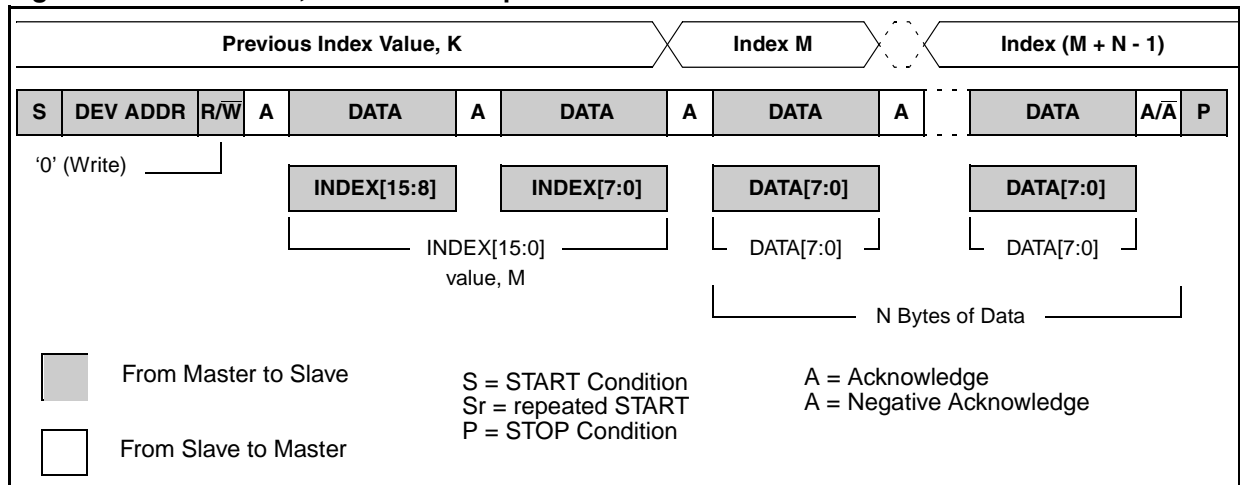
Previous Index Value, K

Index M

Index (M + N - 1)

| S | DEV ADDR | $R/\overline{W}$ | A | DATA | A | DATA | A | DATA | A | | DATA | $A/\overline{A}$ | P |
|---|---|---|---|---|---|---|---|---|---|---|---|---|---|

'0' (Write)

INDEX[15:8]

INDEX[7:0]

DATA[7:0]

DATA[7:0]

INDEX[15:0] value, M

DATA[7:0]

DATA[7:0]

N Bytes of Data

From Master to Slave

From Slave to Master

S = START Condition
Sr = repeated START
P = STOP Condition

A = Acknowledge
A = Negative Acknowledge